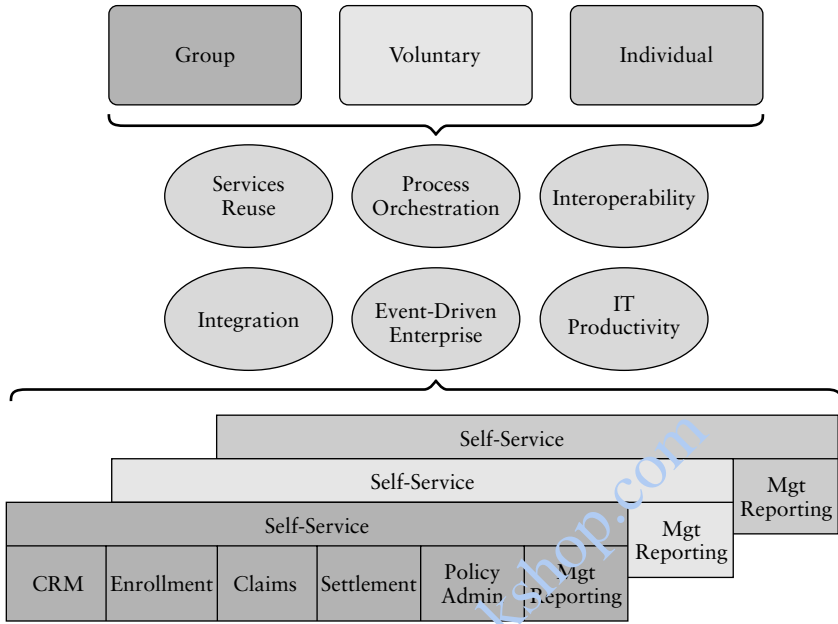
Group

Voluntary

Individual

Services Reuse

Process Orchestration

Interoperability

Integration

Event-Driven Enterprise

IT Productivity

Self-Service

Self-Service

Mgt Reporting

Self-Service

Mgt Reporting

CRM

Enrollment

Claims

Settlement

Policy Admin

Mgt Reporting

kshop.com